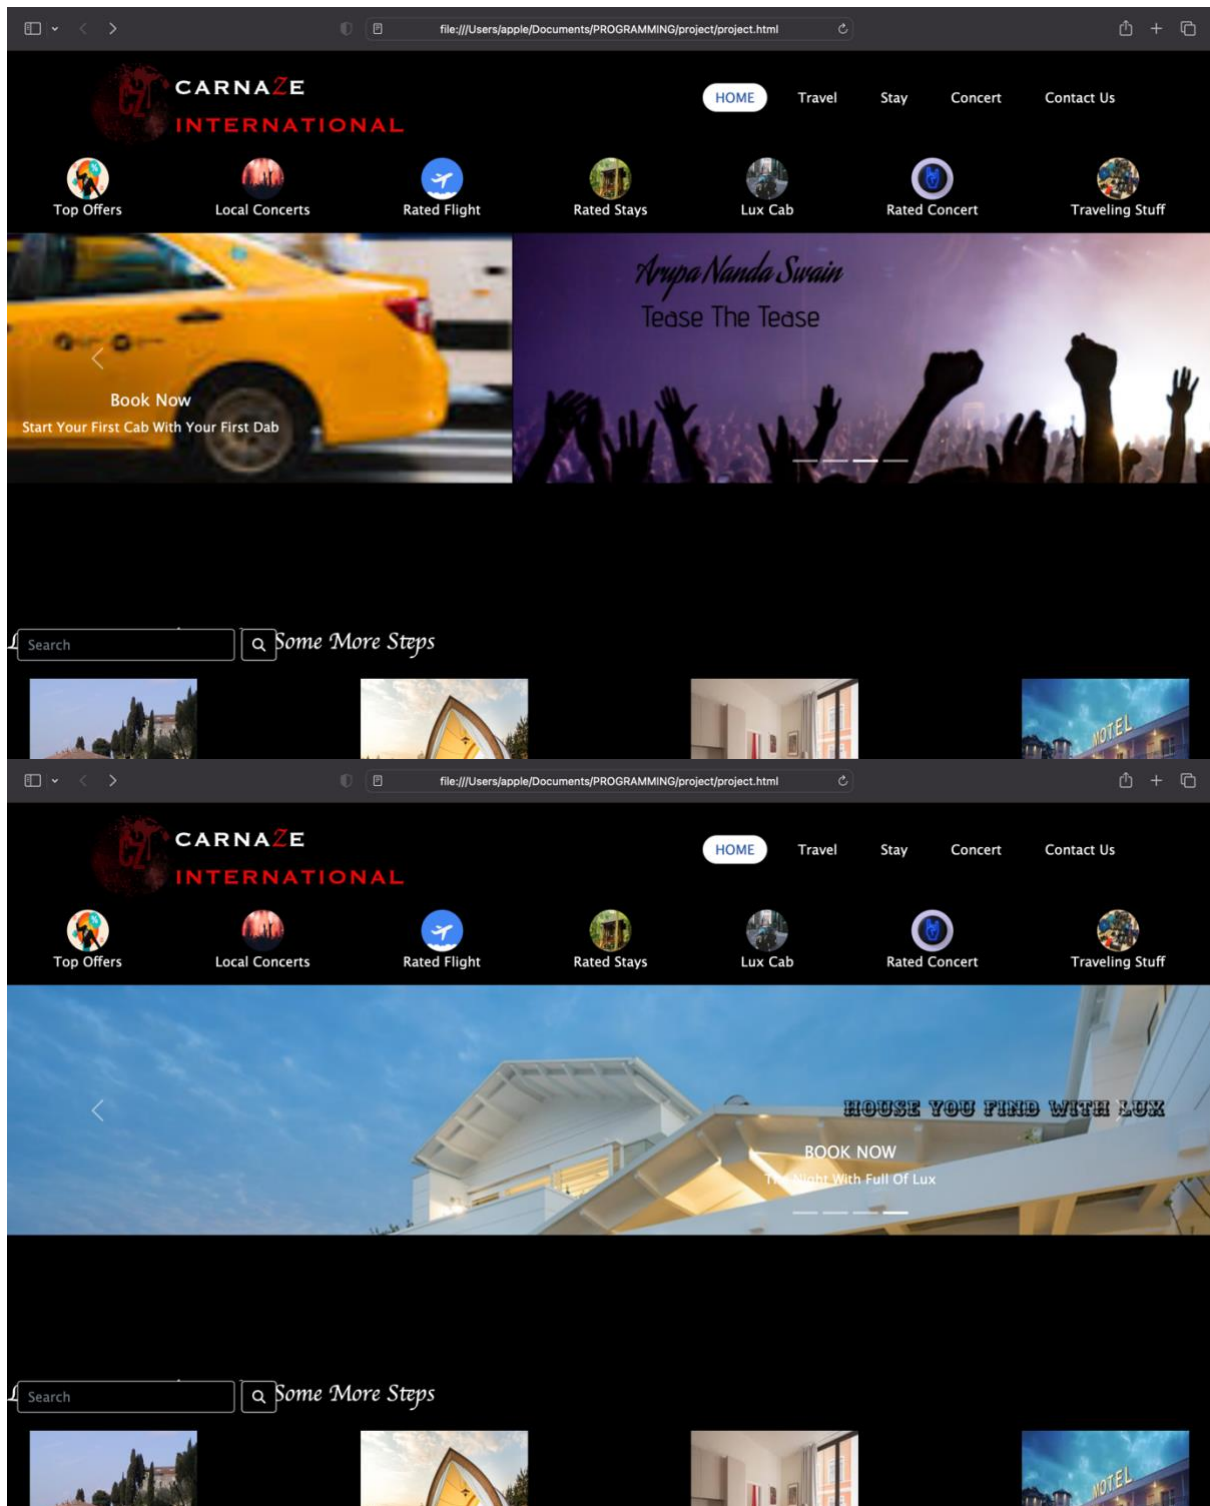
file:///Users/apple/Documents/PROGRAMMING/project/project.html

CARNAZE
INTERNATIONAL

HOME Travel Stay Concert Contact Us

Top Offers Local Concerts Rated Flight Rated Stays Lux Cab Rated Concert Traveling Stuff

Book Now
Start Your First Cab With Your First Dab

Arupa Nanda Swain
Tease The Tease

Search
Some More Steps

MOTEL

file:///Users/apple/Documents/PROGRAMMING/project/project.html

CARNAZE
INTERNATIONAL

HOME Travel Stay Concert Contact Us

Top Offers Local Concerts Rated Flight Rated Stays Lux Cab Rated Concert Traveling Stuff

HOUSE YOU FIND WITH LUX
BOOK NOW
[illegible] Night With Full Of Lux

Search
Some More Steps

MOTEL